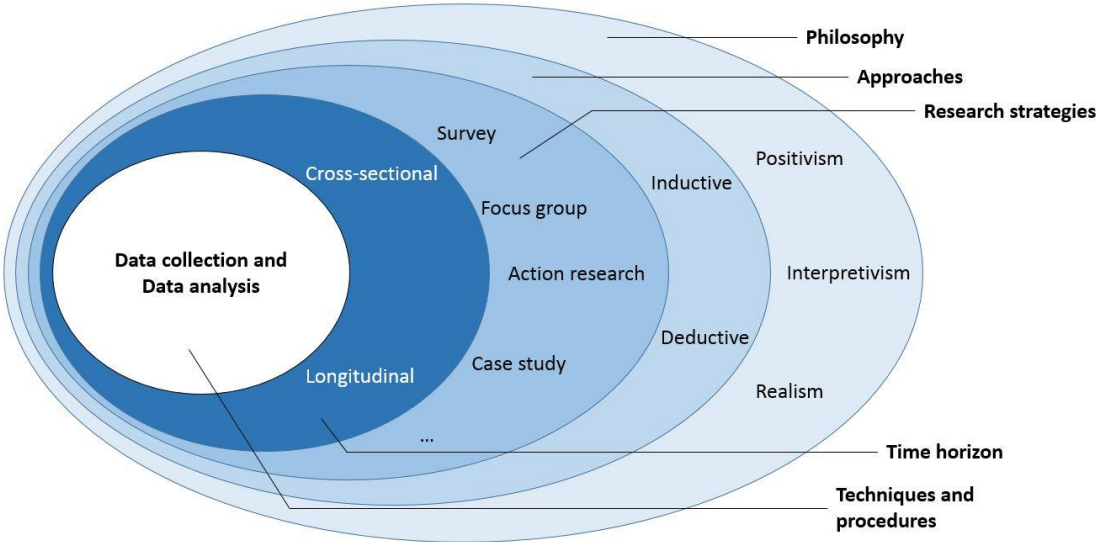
Philosophy

Approaches

Research strategies

Survey

Positivism

Cross-sectional

Inductive

Focus group

Data collection and Data analysis

Action research

Interpretivism

Deductive

Case study

Longitudinal

Realism

...

Time horizon

Techniques and procedures